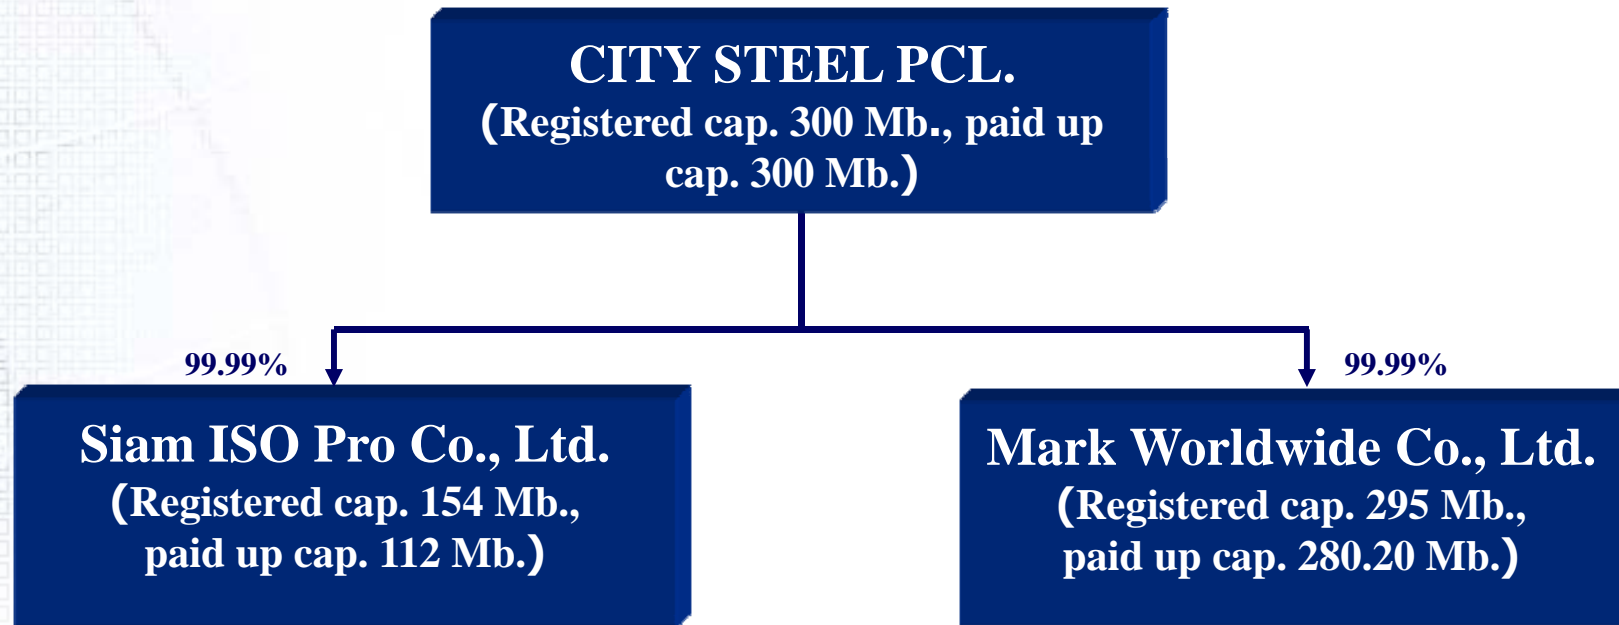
CITY STEEL PCL.
(Registered cap. 300 Mb., paid up cap. 300 Mb.)

99.99%

Siam ISO Pro Co., Ltd.
(Registered cap. 154 Mb., paid up cap. 112 Mb.)

99.99%

Mark Worldwide Co., Ltd.
(Registered cap. 295 Mb., paid up cap. 280.20 Mb.)